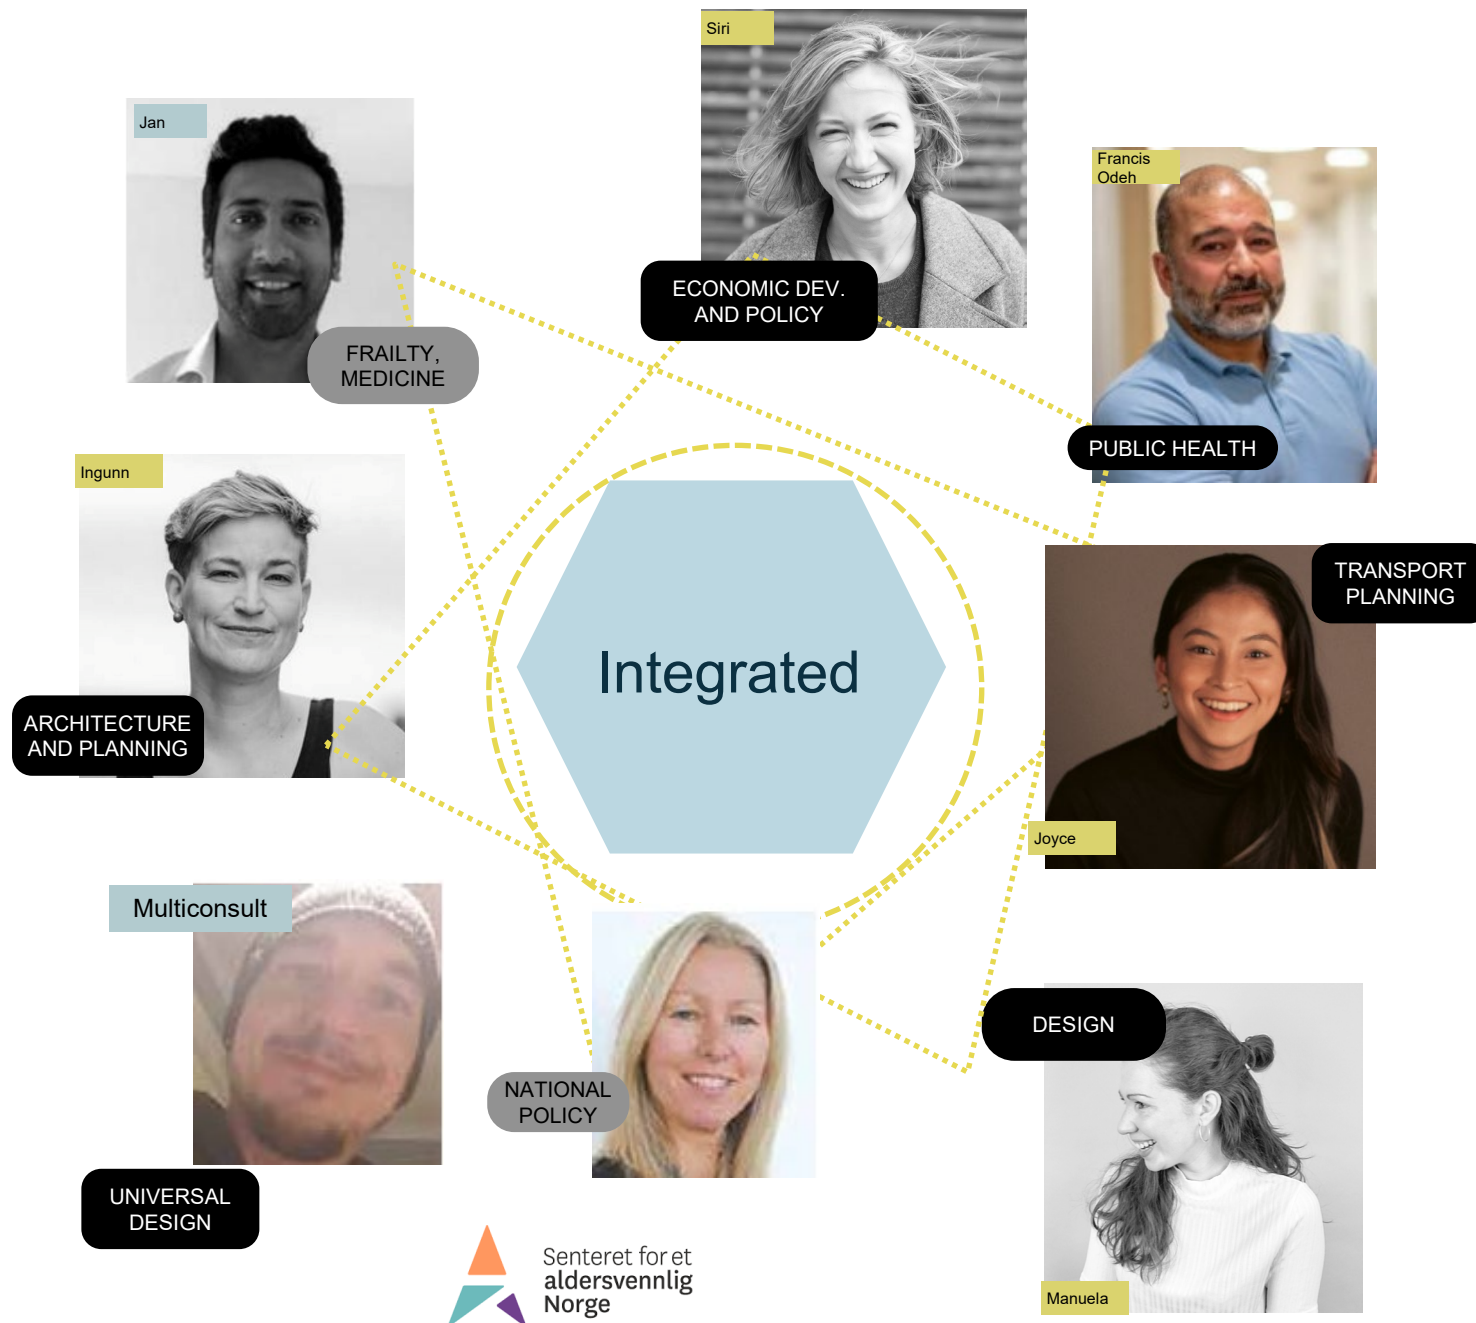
Siri

ECONOMIC DEV. AND POLICY

Jan

FRAILTY, MEDICINE

Francis Odeh

PUBLIC HEALTH

Ingunn

ARCHITECTURE AND PLANNING

Integrated

TRANSPORT PLANNING

Joyce

Multiconsult

UNIVERSAL DESIGN

NATIONAL POLICY

DESIGN

Manuela

Senteret for et aldersvennlig Norge